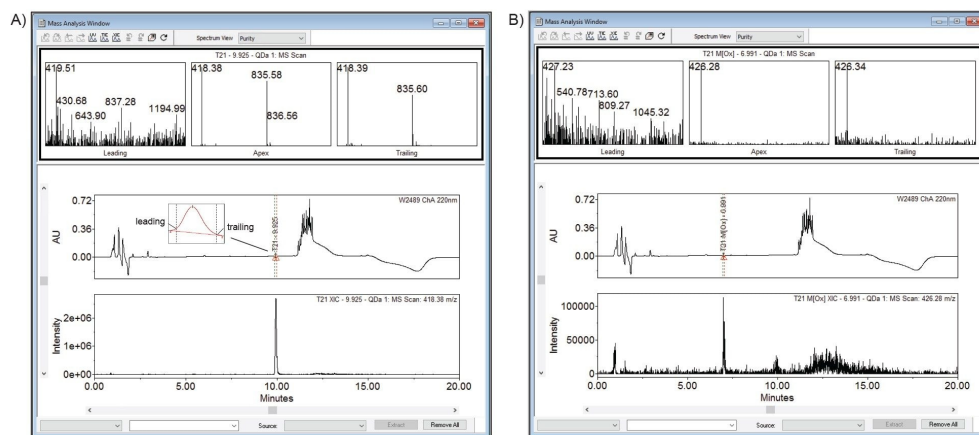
A)

Mass Analysis Window

Spectrum View Purity

T21 - 9.925 - QDa 1: MS Scan

419.51
430.68
643.90
837.28
1194.99
Leading

418.38
835.58
836.56
Apex

418.39
835.60
Trailing

W2489 ChA 220nm

0.72
0.36
0.00
AU

leading
trailing
T21 - 9.925

T21 XIC - 9.925 - QDa 1: MS Scan: 418.38 m/z

2e+06
1e+06
0e+00
Intensity

0.00 5.00 10.00 15.00 20.00
Minutes

Source:
Extract
Remove All

B)

Mass Analysis Window

Spectrum View Purity

T21 M[Ox] - 6.991 - QDa 1: MS Scan

427.23
540.78
713.60
809.27
1045.32
Leading

426.28
Apex

426.34
Trailing

W2489 ChA 220nm

0.72
0.36
0.00
AU

T21 M[Ox] - 6.991

T21 M[Ox] XIC - 6.991 - QDa 1: MS Scan: 426.28 m/z

100000
50000
0
Intensity

0.00 5.00 10.00 15.00 20.00
Minutes

Source:
Extract
Remove All